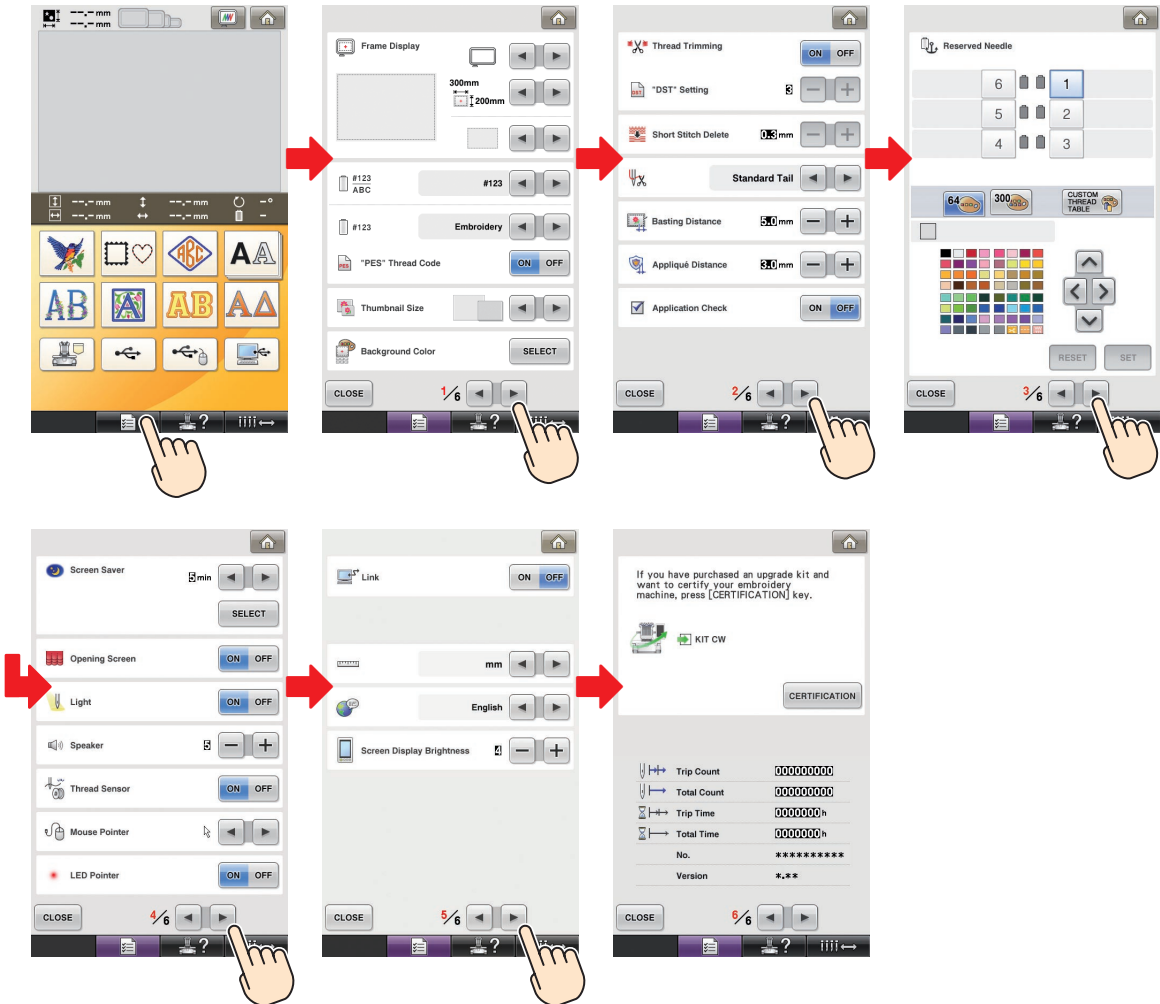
--.- mm
--.- mm
--.- mm
--.- mm
--.- mm
--.- mm
-°
-
AA
AB
AB
AΔ

Frame Display
300mm
200mm
#123
ABC
#123
#123
Embroidery
"PES" Thread Code
ON OFF
Thumbnail Size
Background Color
SELECT
CLOSE
1/6

Thread Trimming
ON OFF
"DST" Setting
3
Short Stitch Delete
0.3 mm
Standard Tail
Basting Distance
5.0 mm
Appliqué Distance
3.0 mm
Application Check
ON OFF
CLOSE
2/6

Reserved Needle
6 1
5 2
4 3
64
300
CUSTOM THREAD TABLE
RESET
SET
CLOSE
3/6

Screen Saver
5 min
SELECT
Opening Screen
ON OFF
Light
ON OFF
Speaker
5
Thread Sensor
ON OFF
Mouse Pointer
LED Pointer
ON OFF
CLOSE
4/6

Link
ON OFF
mm
English
Screen Display Brightness
4
CLOSE
5/6

If you have purchased an upgrade kit and want to certify your embroidery machine, press [CERTIFICATION] key.
KIT CW
CERTIFICATION
Trip Count 000000000
Total Count 000000000
Trip Time 0000000 h
Total Time 0000000 h
No. **********
Version *.**
CLOSE
6/6